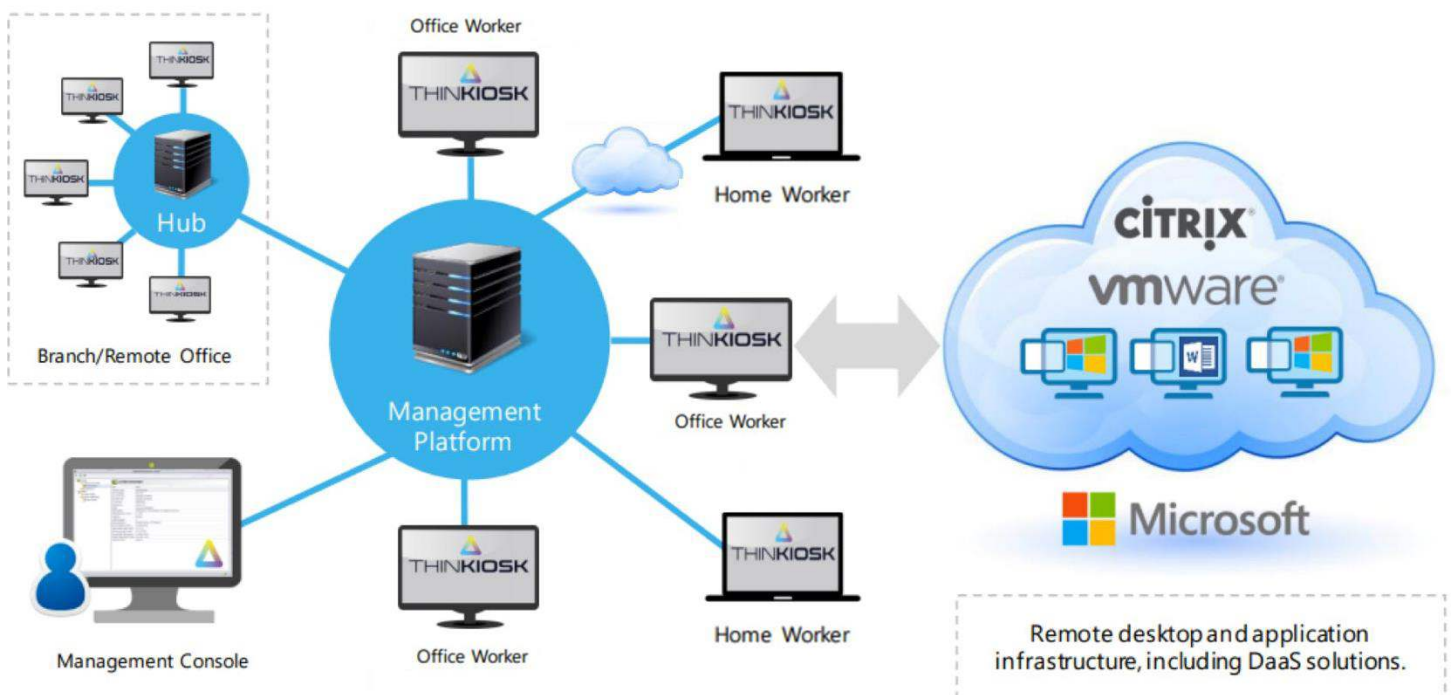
THINKIOSK

THINKIOSK

THINKIOSK

THINKIOSK

Hub

THINKIOSK

Branch/Remote Office

Office Worker

THINKIOSK

THINKIOSK

Home Worker

Management Platform

THINKIOSK

Office Worker

CITRIX

vmware

Microsoft

Management Console

THINKIOSK

Office Worker

THINKIOSK

Home Worker

Remote desktop and application infrastructure, including DaaS solutions.